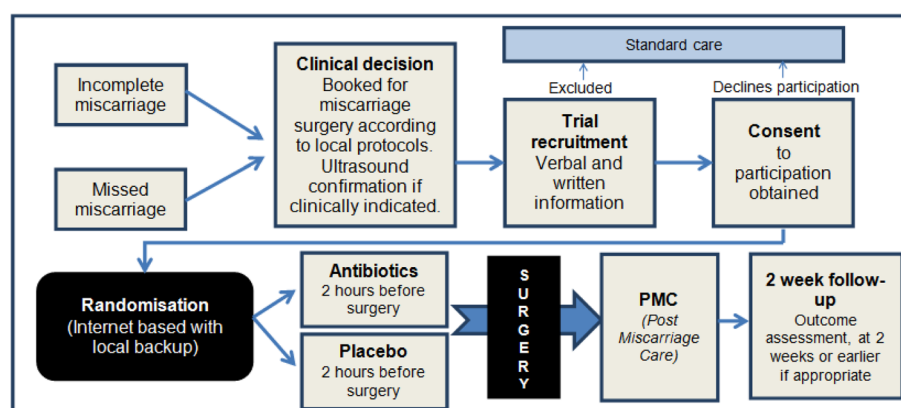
Standard care

Excluded

Declines participation

Incomplete miscarriage

Missed miscarriage

**Clinical decision**
Booked for miscarriage surgery according to local protocols. Ultrasound confirmation if clinically indicated.

**Trial recruitment**
Verbal and written information

**Consent**
to participation obtained

**Randomisation**
(Internet based with local backup)

**Antibiotics**
2 hours before surgery

**Placebo**
2 hours before surgery

SURGERY

**PMC**
*(Post Miscarriage Care)*

**2 week follow-up**
Outcome assessment, at 2 weeks or earlier if appropriate